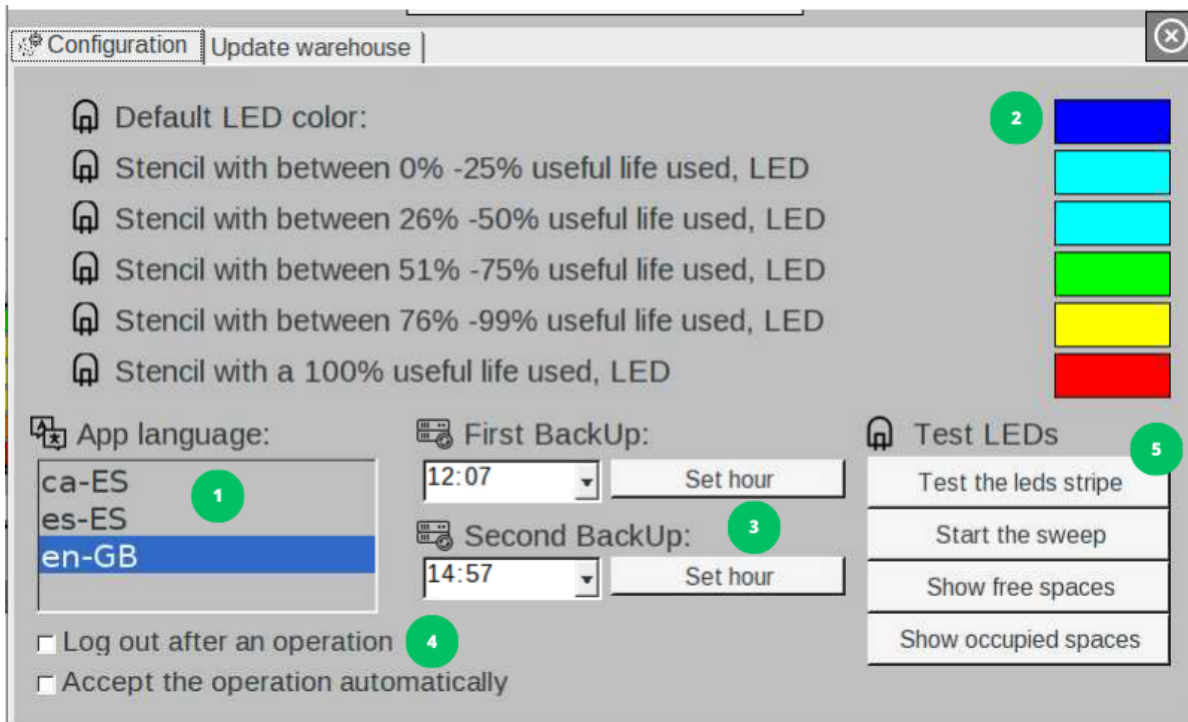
Configuration | Update warehouse

Default LED color:
Stencil with between 0% -25% useful life used, LED
Stencil with between 26% -50% useful life used, LED
Stencil with between 51% -75% useful life used, LED
Stencil with between 76% -99% useful life used, LED
Stencil with a 100% useful life used, LED

2

App language:
ca-ES
es-ES
en-GB

1

First BackUp:
12:07
Set hour

3

Second BackUp:
14:57
Set hour

Test LEDs

5

Test the leds stripe
Start the sweep
Show free spaces
Show occupied spaces

Log out after an operation

4

Accept the operation automatically